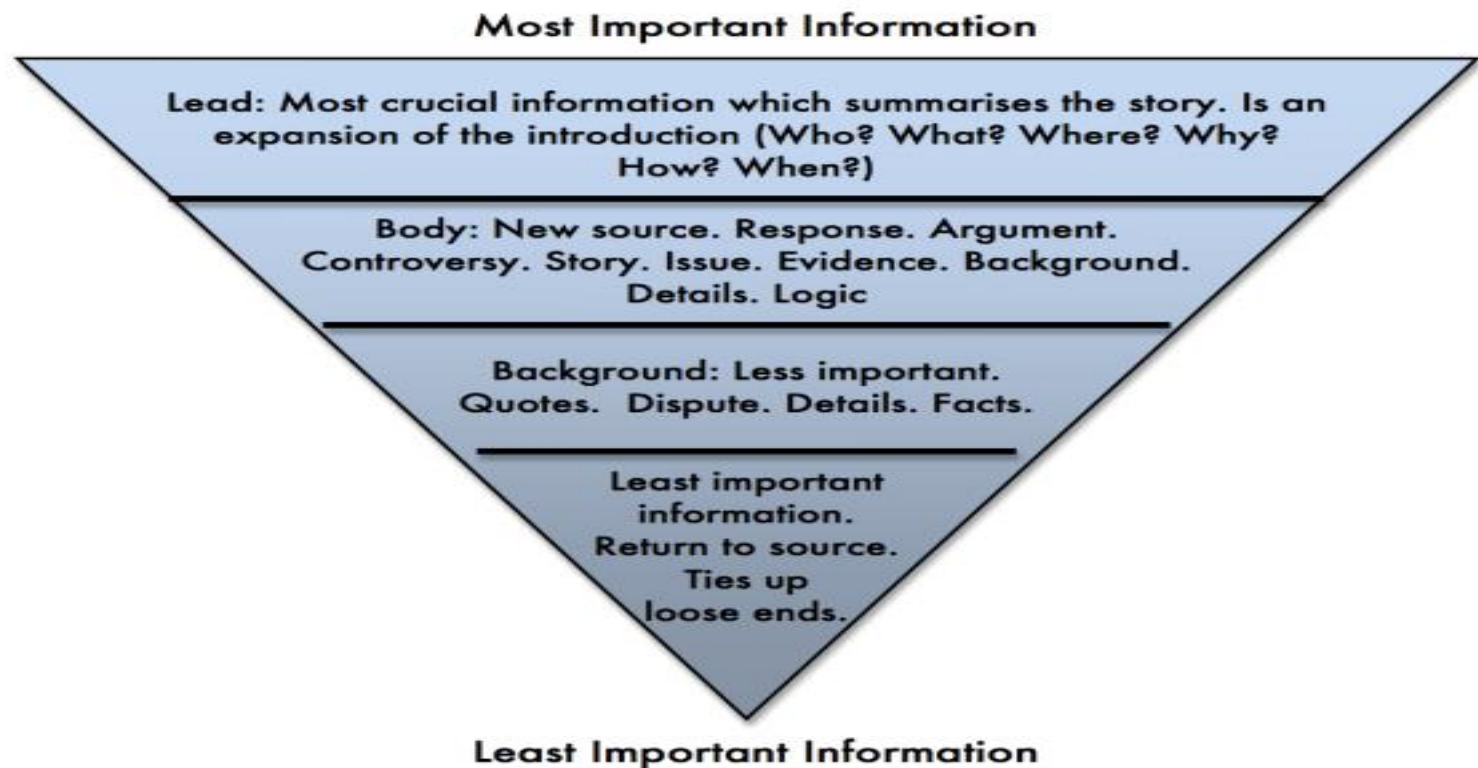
Most Important Information

Lead: Most crucial information which summarises the story. Is an expansion of the introduction (Who? What? Where? Why? How? When?)

Body: New source. Response. Argument. Controversy. Story. Issue. Evidence. Background. Details. Logic

Background: Less important. Quotes. Dispute. Details. Facts.

Least important information. Return to source. Ties up loose ends.

Least Important Information